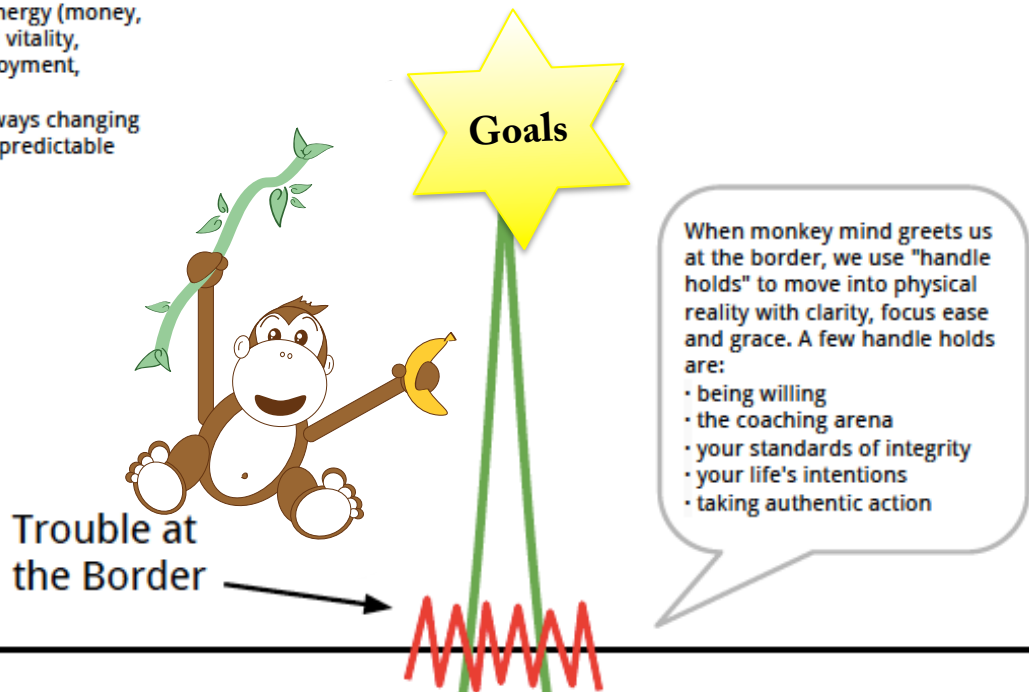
nergy (money, vitality, oyment,

ways changing predictable

Goals

When monkey mind greets us at the border, we use "handle holds" to move into physical reality with clarity, focus ease and grace. A few handle holds are:
· being willing
· the coaching arena
· your standards of integrity
· your life's intentions
· taking authentic action

Trouble at the Border